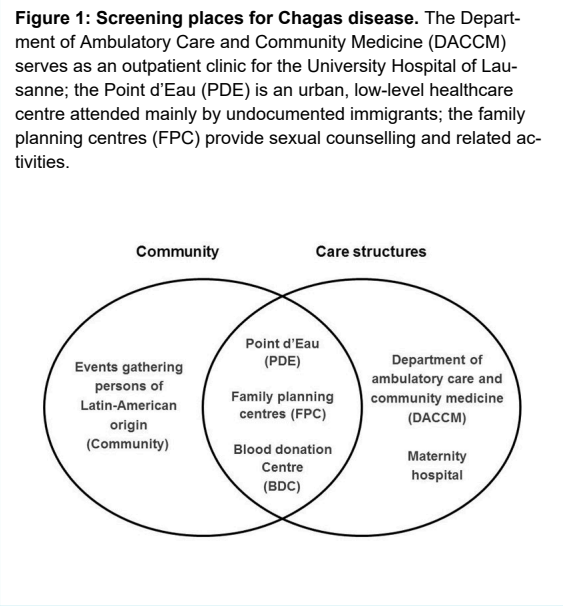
**Figure 1: Screening places for Chagas disease.** The Department of Ambulatory Care and Community Medicine (DACCM) serves as an outpatient clinic for the University Hospital of Lausanne; the Point d'Eau (PDE) is an urban, low-level healthcare centre attended mainly by undocumented immigrants; the family planning centres (FPC) provide sexual counselling and related activities.

Community

Care structures

Events gathering persons of Latin-American origin (Community)

Point d'Eau (PDE)

Family planning centres (FPC)

Blood donation Centre (BDC)

Department of ambulatory care and community medicine (DACCM)

Maternity hospital